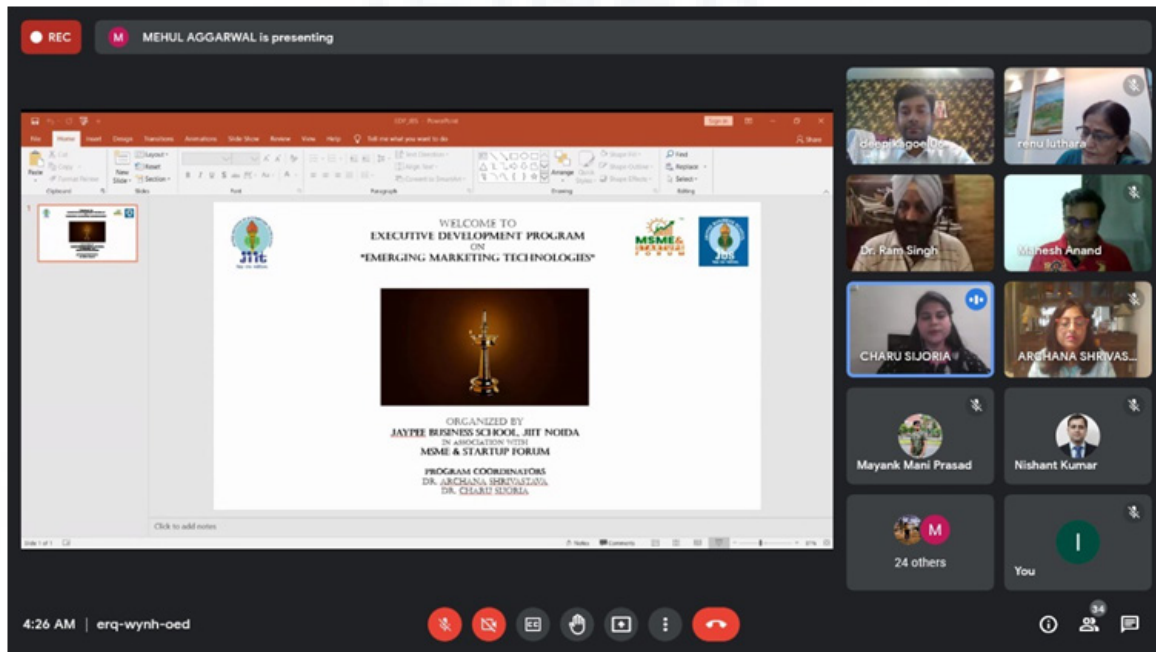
REC

M MEHUL AGGARWAL is presenting

File Home Insert Design Transitions Animations Slide Show Review View Help Tell me what you want to do

Share

WELCOME TO
EXECUTIVE DEVELOPMENT PROGRAM
ON
"EMERGING MARKETING TECHNOLOGIES"

jiit

MSME & STARTUP FORUM

JBS

ORGANIZED BY
JAYPEE BUSINESS SCHOOL, JIIT NOIDA
IN ASSOCIATION WITH
MSME & STARTUP FORUM

PROGRAM COORDINATORS
DR. ARCHANA SHRIVASTAVA
DR. CHARU SIJORIA

Click to add notes

Slide 1 of 1

deepikagoel06

renu luthara

Dr. Ram Singh

Mahesh Anand

CHARU SIJORIA

ARCHANA SHRIVAS...

Mayank Mani Prasad

Nishant Kumar

M

24 others

I

You

4:26 AM | erq-wynh-oed

34